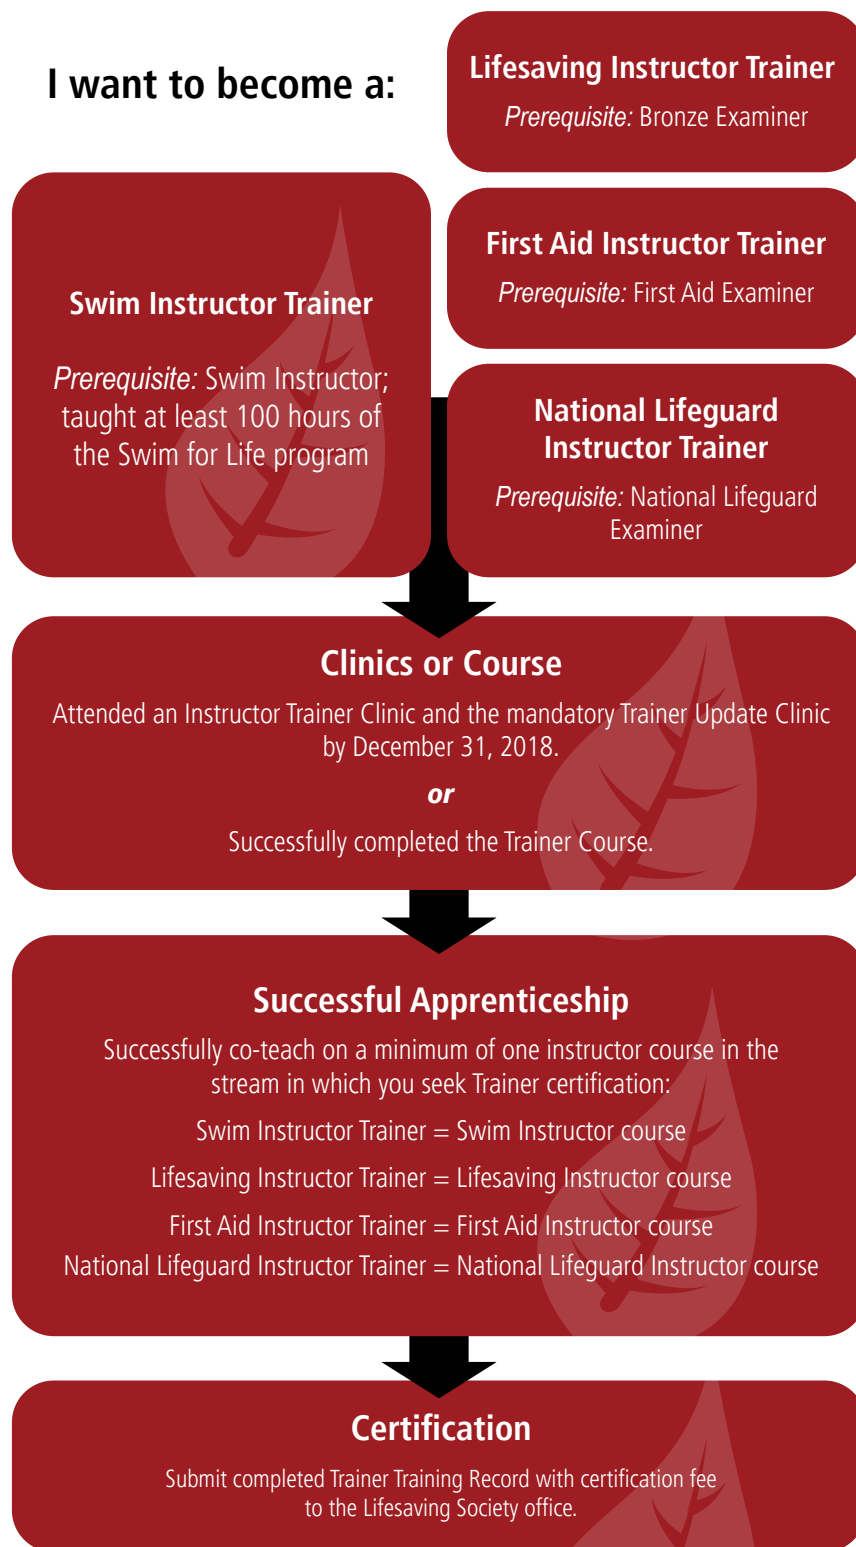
I want to become a:

Lifesaving Instructor Trainer
Prerequisite: Bronze Examiner

Swim Instructor Trainer

Prerequisite: Swim Instructor; taught at least 100 hours of the Swim for Life program

First Aid Instructor Trainer
Prerequisite: First Aid Examiner

National Lifeguard Instructor Trainer
Prerequisite: National Lifeguard Examiner

Clinics or Course
Attended an Instructor Trainer Clinic and the mandatory Trainer Update Clinic by December 31, 2018.
or
Successfully completed the Trainer Course.

Successful Apprenticeship
Successfully co-teach on a minimum of one instructor course in the stream in which you seek Trainer certification:
Swim Instructor Trainer = Swim Instructor course
Lifesaving Instructor Trainer = Lifesaving Instructor course
First Aid Instructor Trainer = First Aid Instructor course
National Lifeguard Instructor Trainer = National Lifeguard Instructor course

Certification
Submit completed Trainer Training Record with certification fee to the Lifesaving Society office.